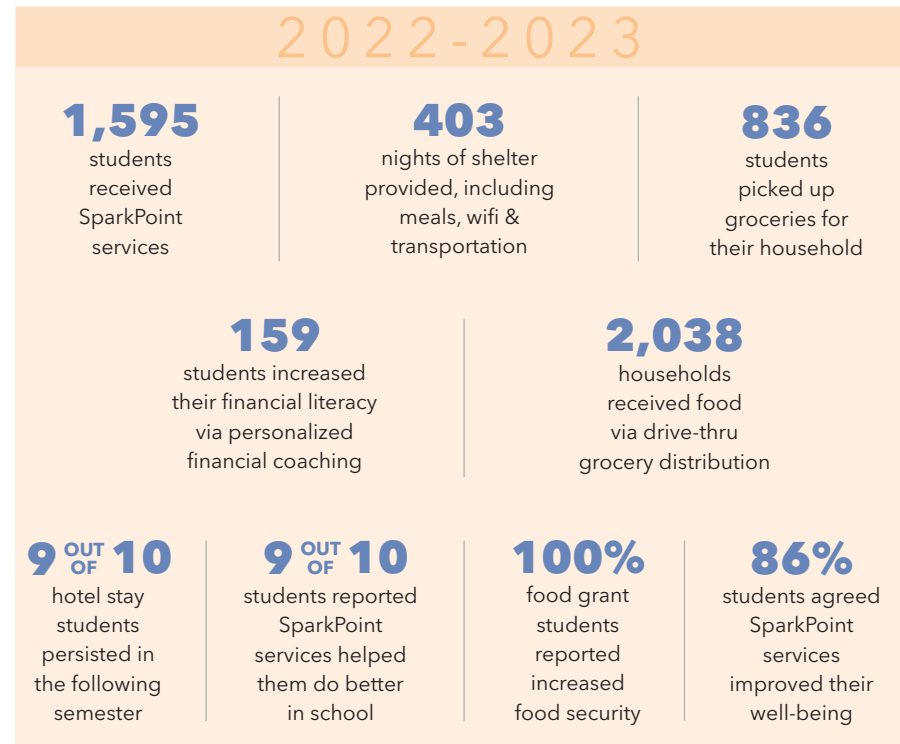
2022-2023

1,595
students received SparkPoint services

403
nights of shelter provided, including meals, wifi & transportation

836
students picked up groceries for their household

159
students increased their financial literacy via personalized financial coaching

2,038
households received food via drive-thru grocery distribution

9 OUT OF 10
hotel stay students persisted in the following semester

9 OUT OF 10
students reported SparkPoint services helped them do better in school

100%
food grant students reported increased food security

86%
students agreed SparkPoint services improved their well-being